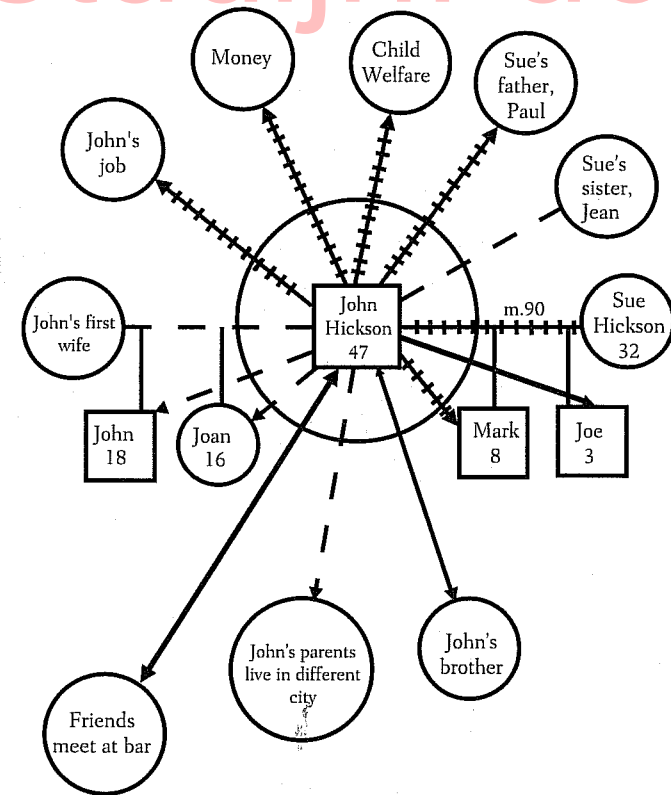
Money

Child Welfare

Sue's father, Paul

John's job

Sue's sister, Jean

John's first wife

John Hickson 47

m.90

Sue Hickson 32

John 18

Joan 16

Mark 8

Joe 3

John's parents live in different city

John's brother

Friends meet at bar